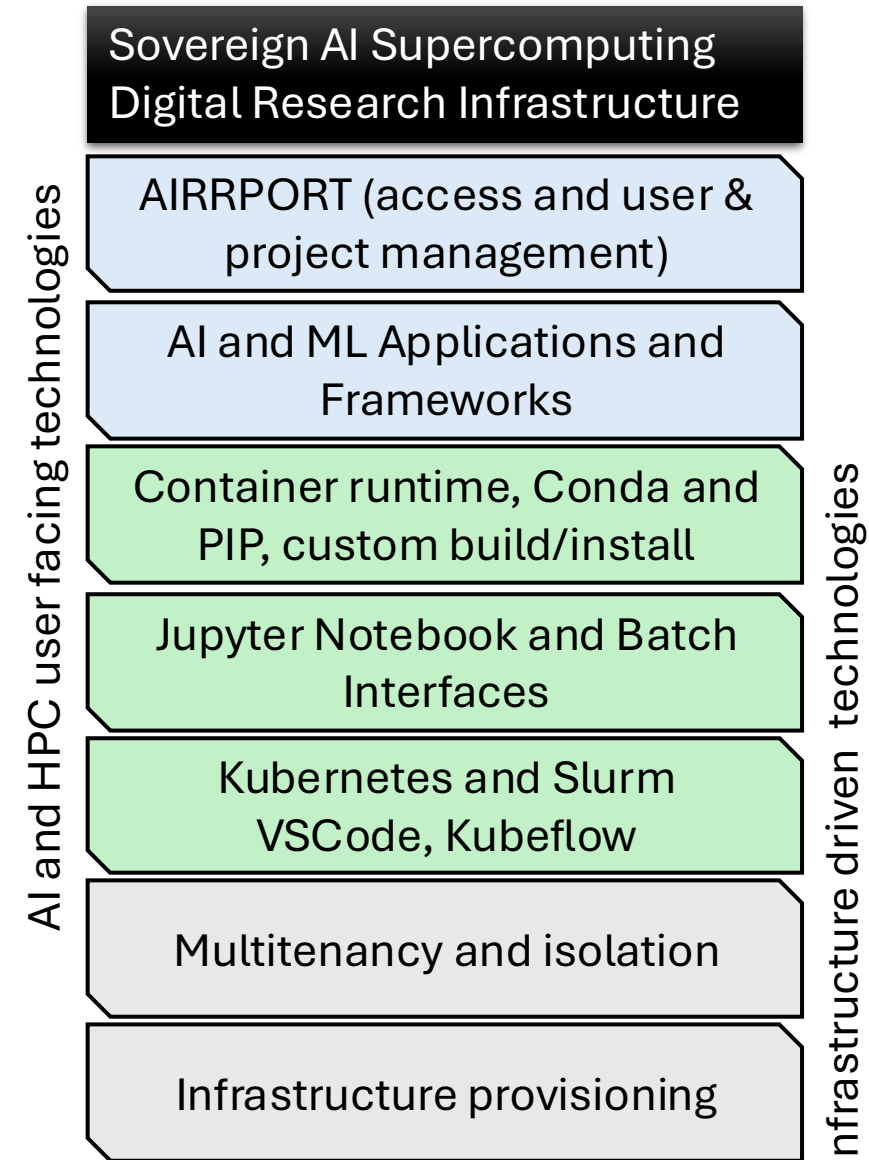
Sovereign AI Supercomputing Digital Research Infrastructure

AIRRPORT (access and user & project management)

AI and ML Applications and Frameworks

Container runtime, Conda and PIP, custom build/install

Jupyter Notebook and Batch Interfaces

Kubernetes and Slurm VSCode, Kubeflow

Multitenancy and isolation

Infrastructure provisioning

AI and HPC user facing technologies

nfrastructure driven technologies